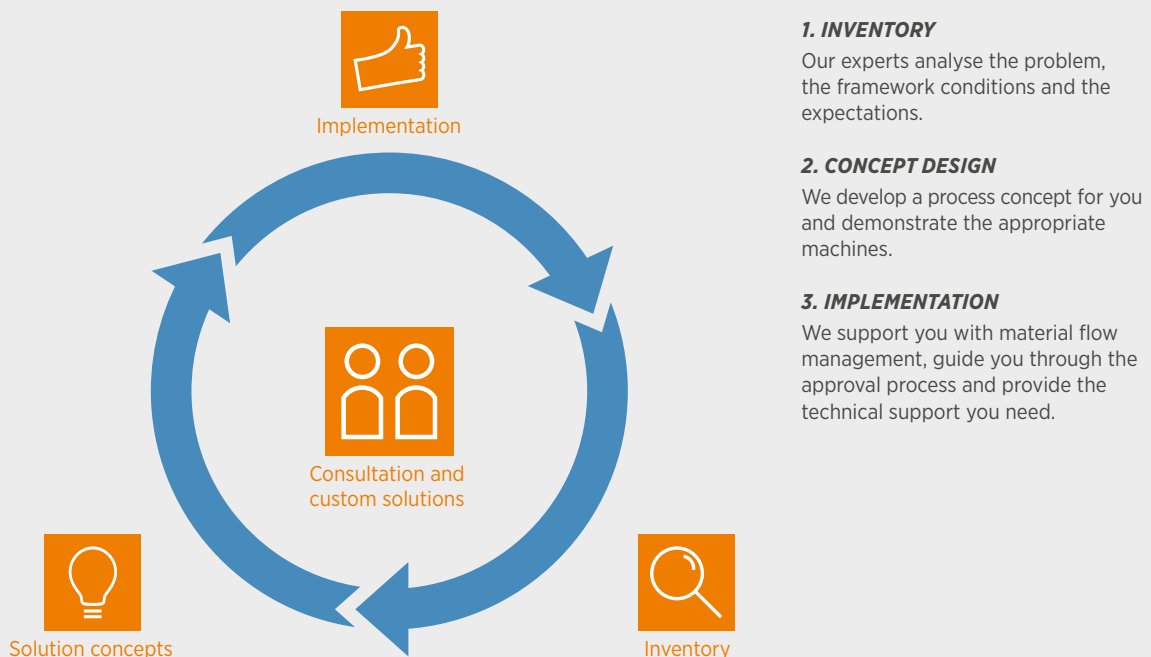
Implementation

Consultation and custom solutions

Solution concepts

Inventory

*1. INVENTORY*

Our experts analyse the problem, the framework conditions and the expectations.

*2. CONCEPT DESIGN*

We develop a process concept for you and demonstrate the appropriate machines.

*3. IMPLEMENTATION*

We support you with material flow management, guide you through the approval process and provide the technical support you need.